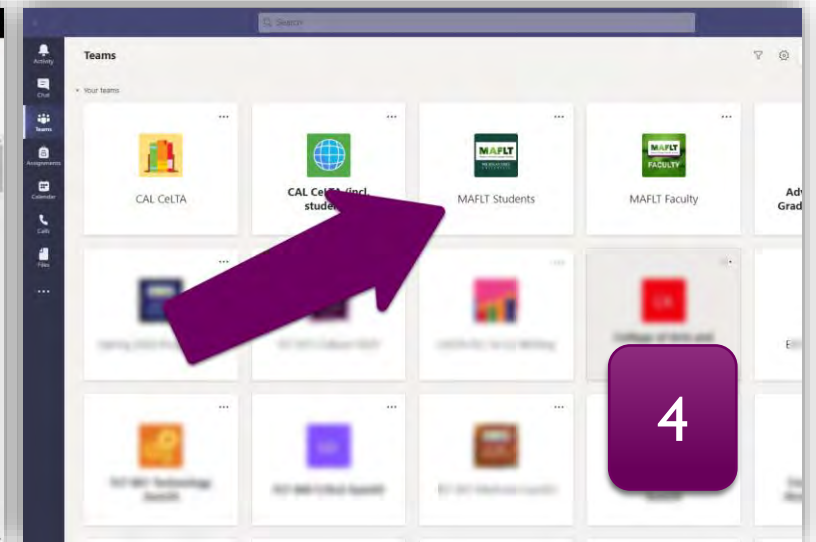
Search

Activity
Chat
Teams
Assignments
Calendar
Calls
Files
...

Teams

Your teams

CAL CeLTA

CAL CeLTA (incl. studen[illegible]

MAFLT
MAFLT Students

MAFLT
FACULTY
MAFLT Faculty

Adv
Grad

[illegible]

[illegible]

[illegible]

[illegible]

E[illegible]

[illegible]

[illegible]

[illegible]

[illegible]

4